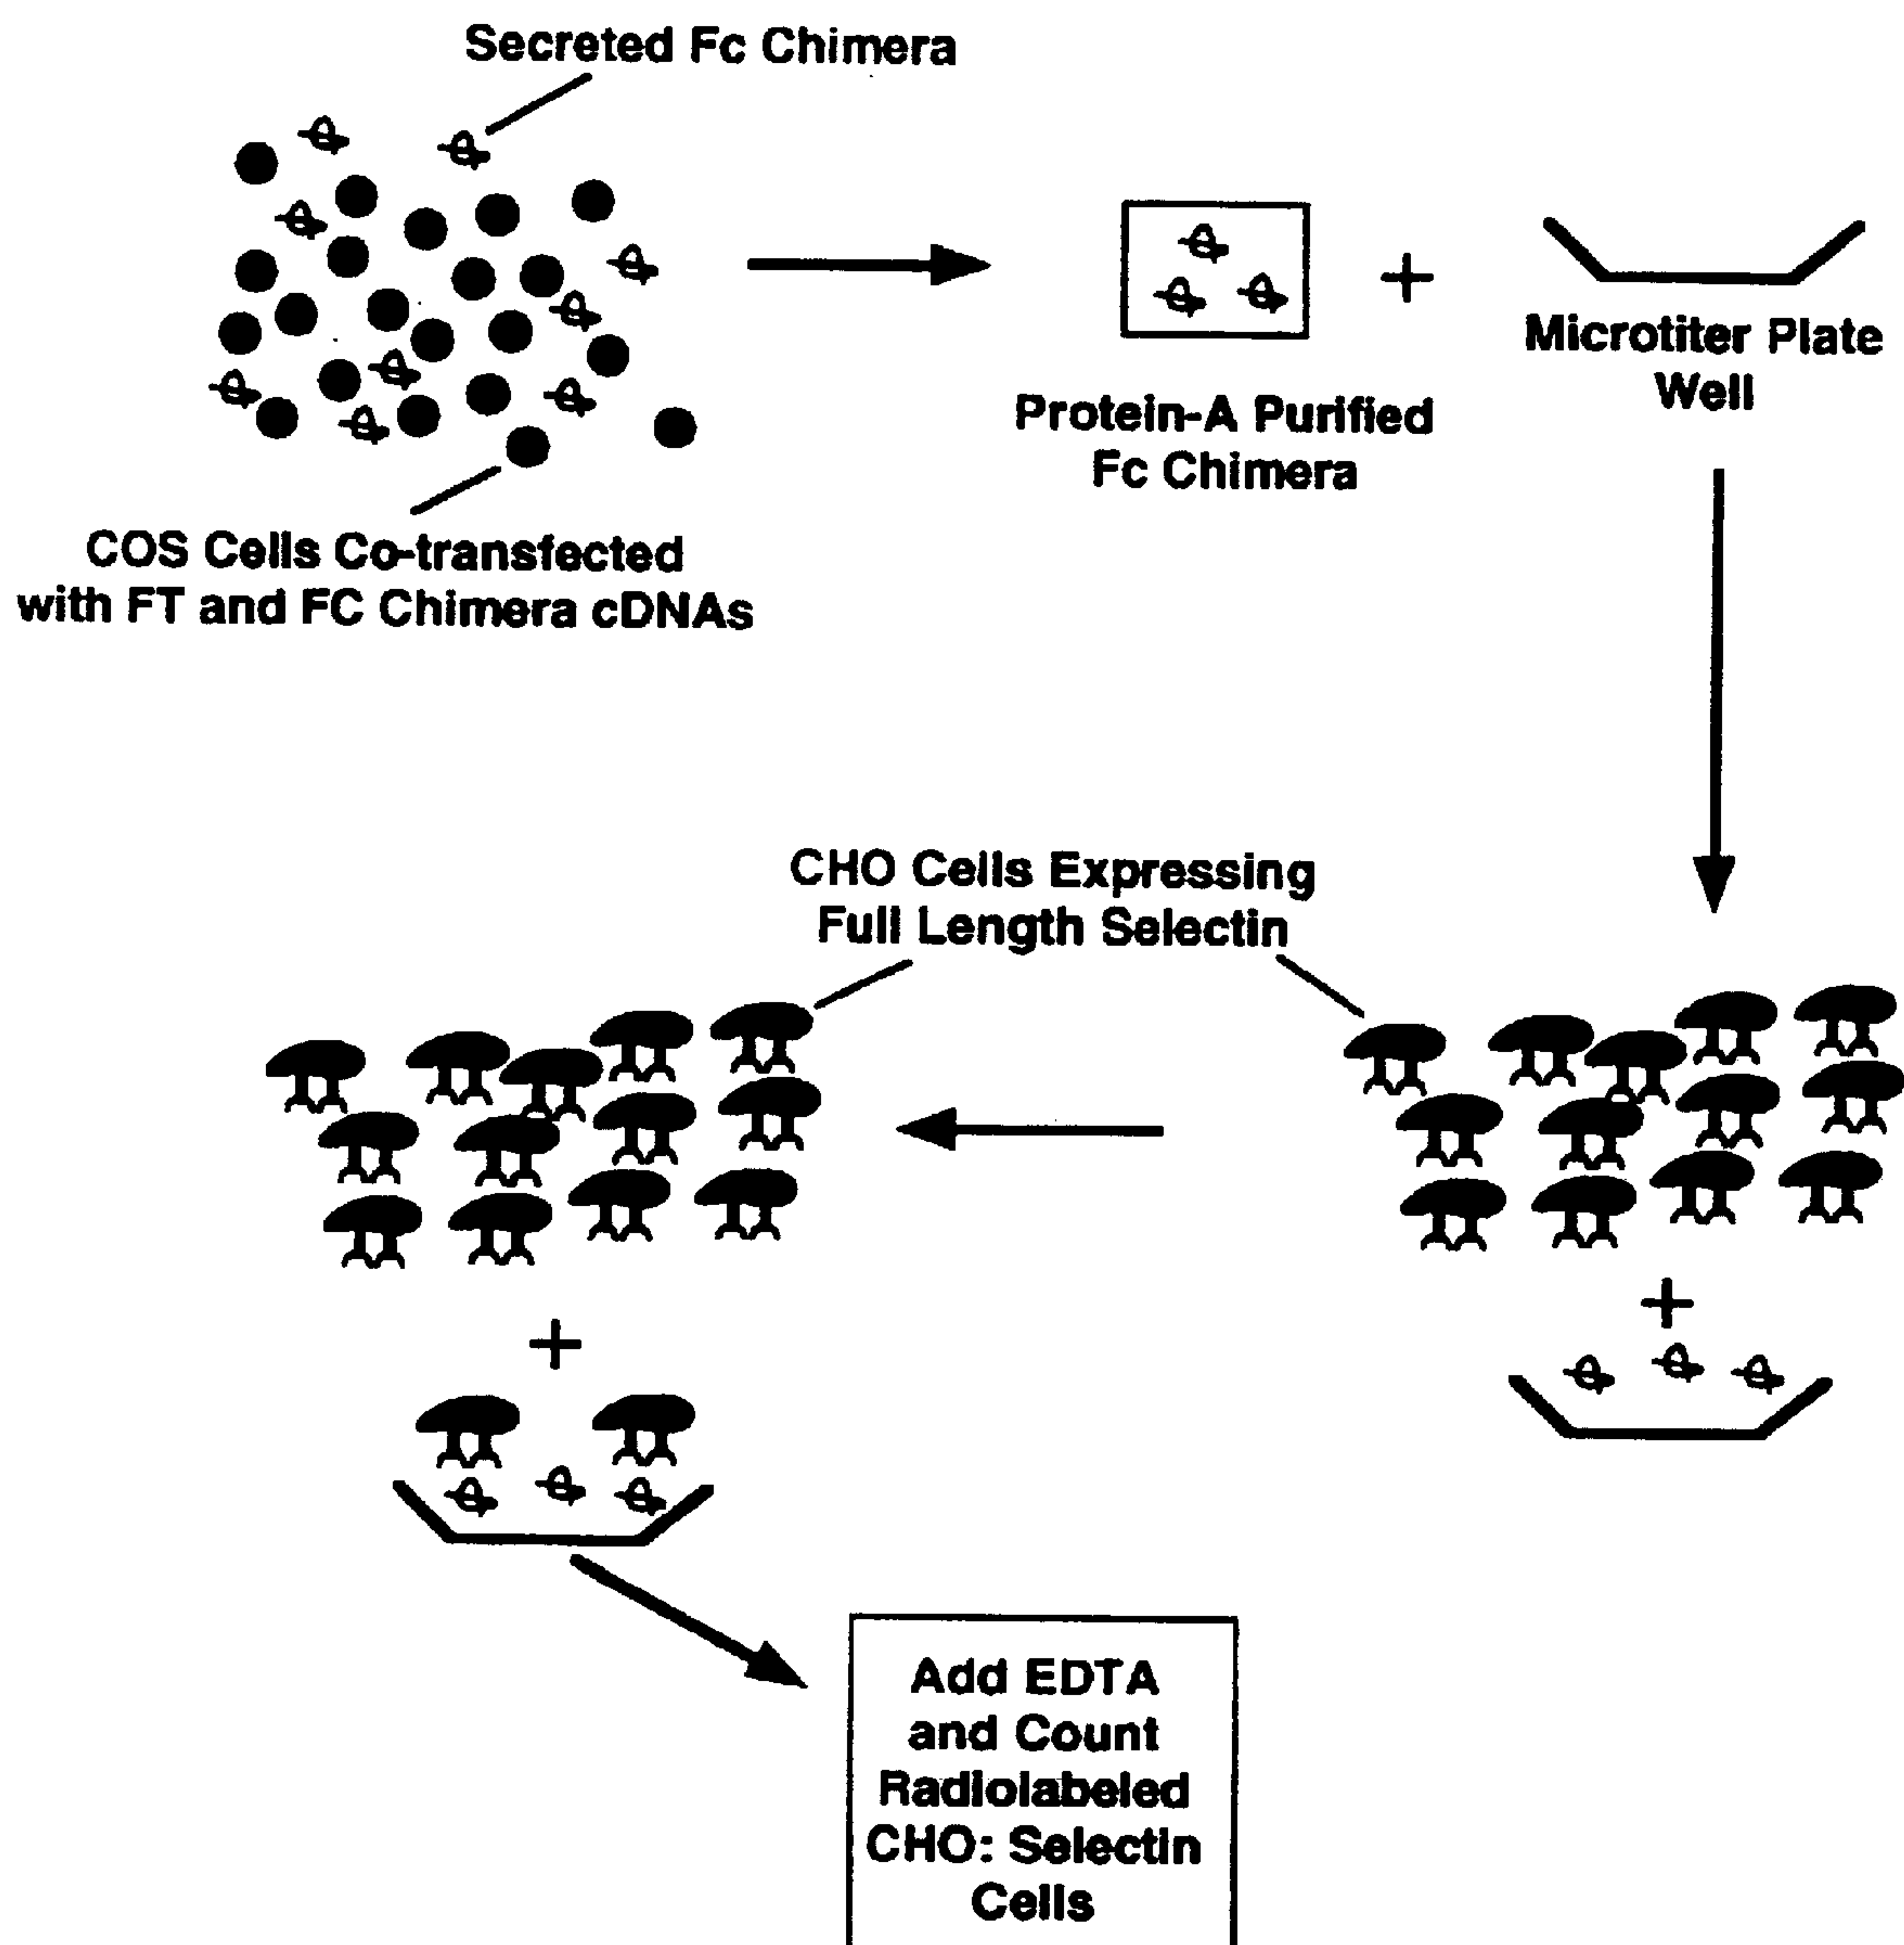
Secreted Fc Chimera

COS Cells Co-transfected with FT and FC Chimera cDNAs

Protein-A Purified Fc Chimera

+

Microtiter Plate Well

CHO Cells Expressing Full Length Selectin

+

+

Add EDTA and Count Radiolabeled CHO: Selectin Cells